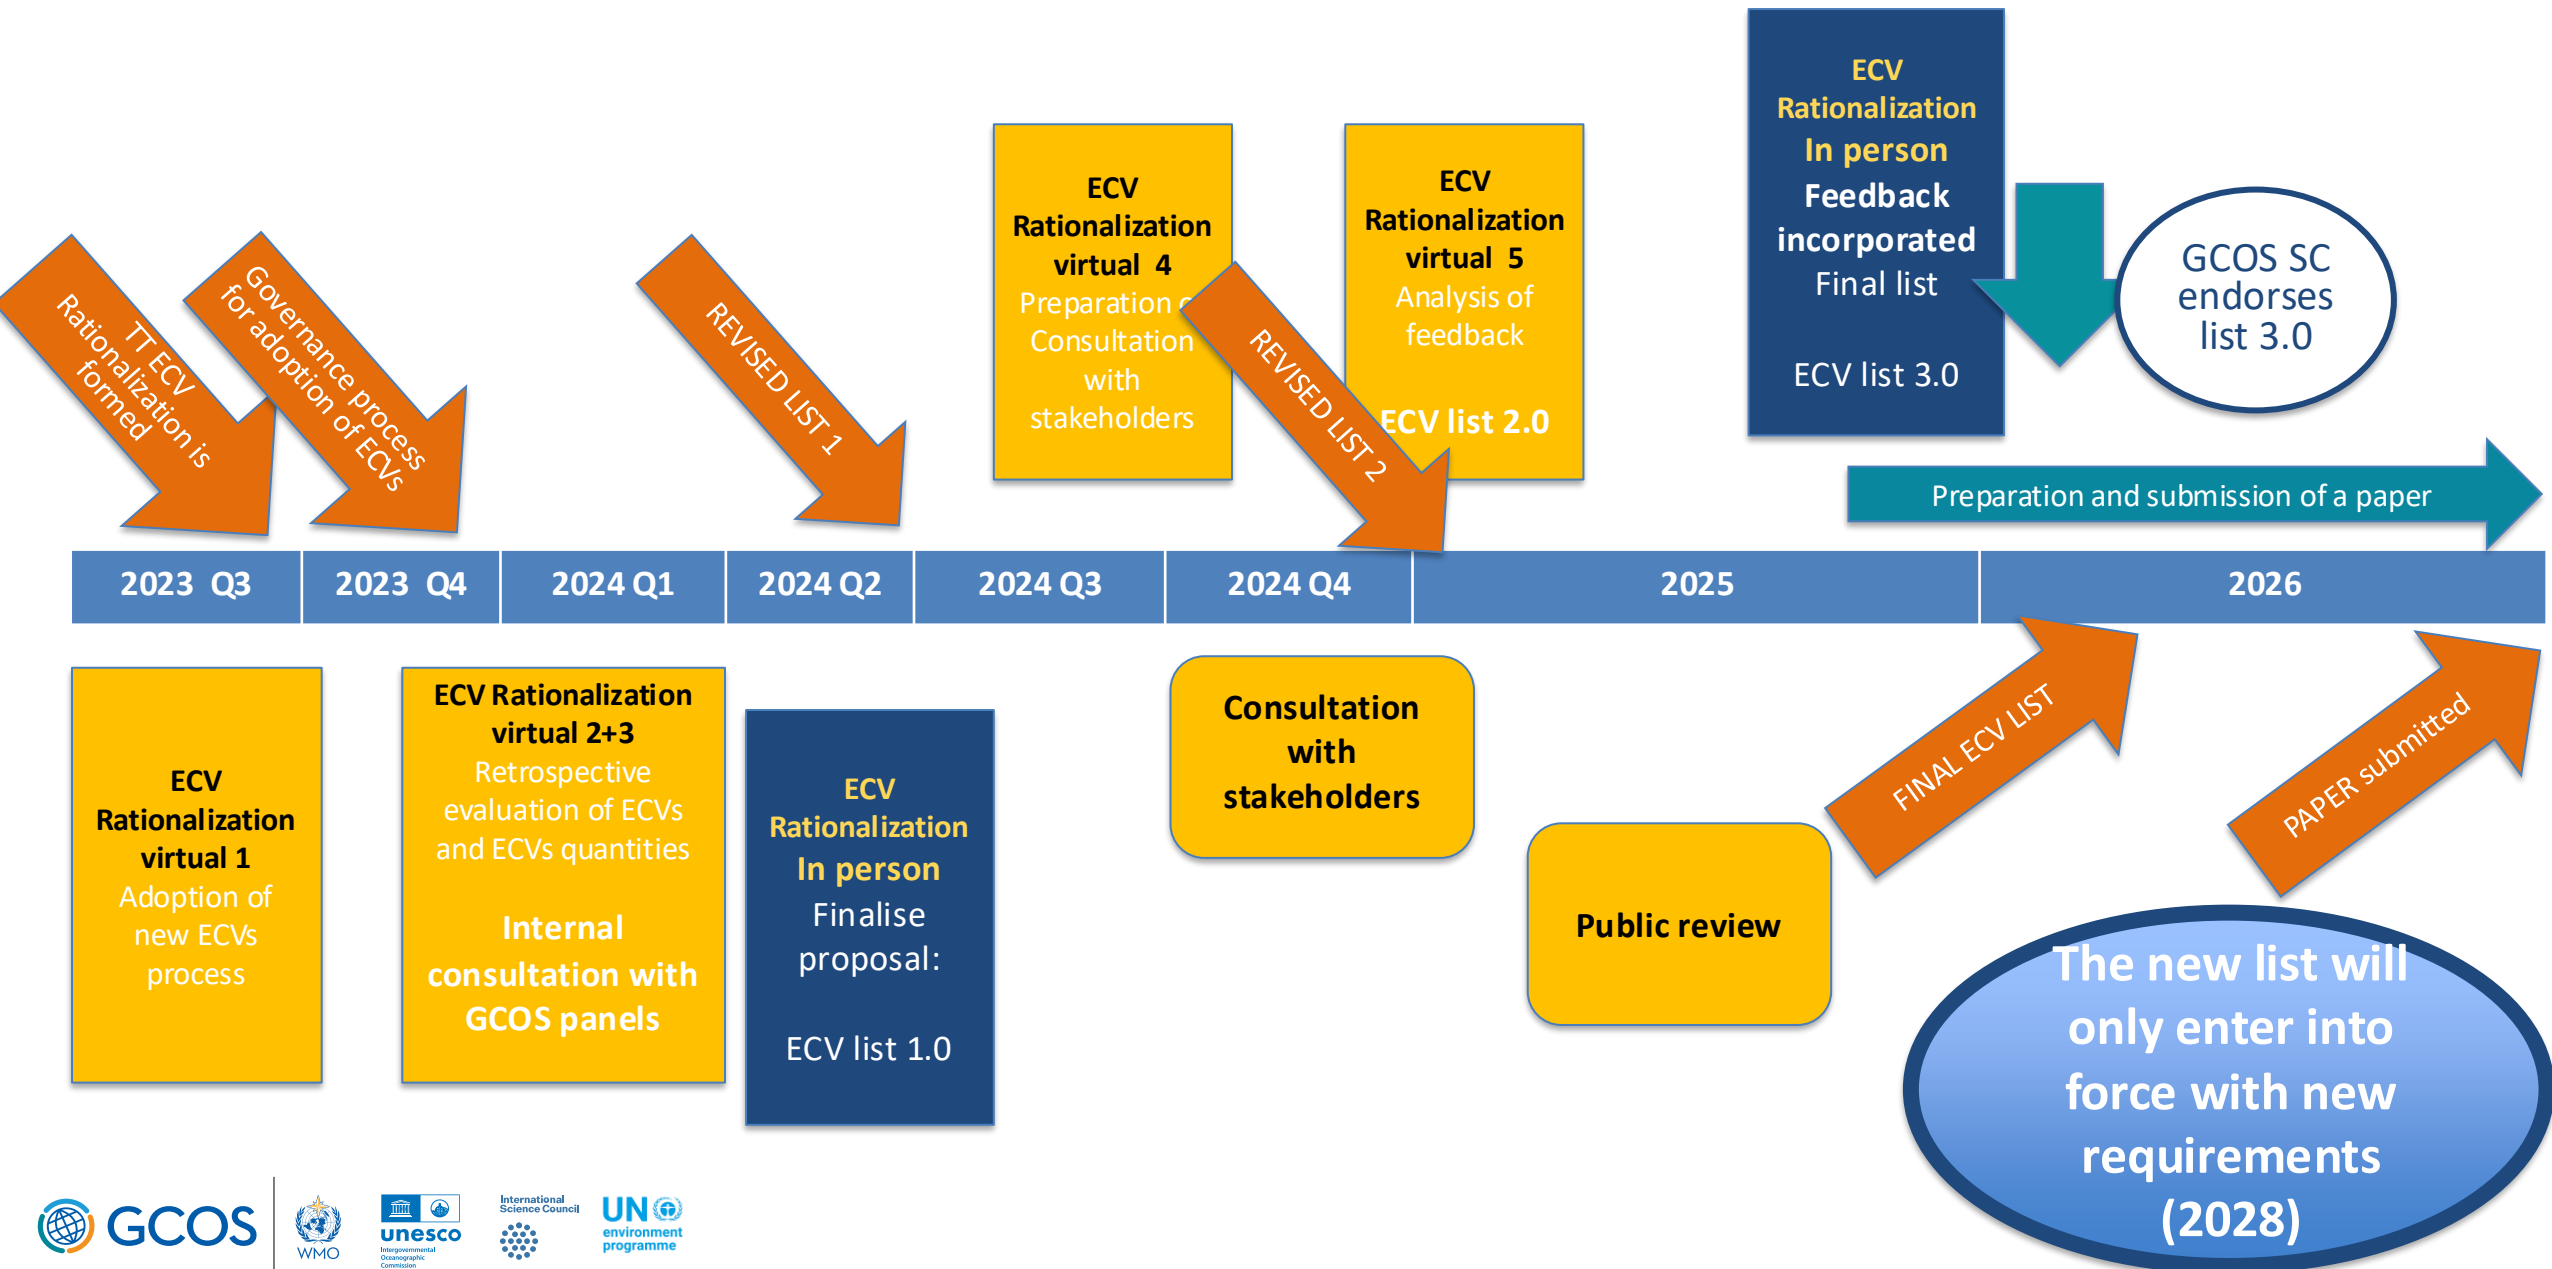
TT ECV Rationalization is formed

Governance process for adoption of ECVs

REVISED LIST 1

ECV Rationalization virtual 4
Preparation of Consultation with stakeholders

REVISED LIST 2

ECV Rationalization virtual 5
Analysis of feedback
ECV list 2.0

ECV Rationalization
In person
Feedback incorporated
Final list

ECV list 3.0

GCOS SC endorses list 3.0

Preparation and submission of a paper

| 2023 Q3 | 2023 Q4 | 2024 Q1 | 2024 Q2 | 2024 Q3 | 2024 Q4 | 2025 | 2026 |
|---|---|---|---|---|---|---|---|

ECV Rationalization virtual 1
Adoption of new ECVs process

ECV Rationalization virtual 2+3
Retrospective evaluation of ECVs and ECVs quantities

Internal consultation with GCOS panels

ECV Rationalization
In person
Finalise proposal:

ECV list 1.0

Consultation with stakeholders

Public review

FINAL ECV LIST

PAPER submitted

The new list will only enter into force with new requirements (2028)

GCOS WMO unesco Intergovernmental Oceanographic Commission International Science Council UN environment programme